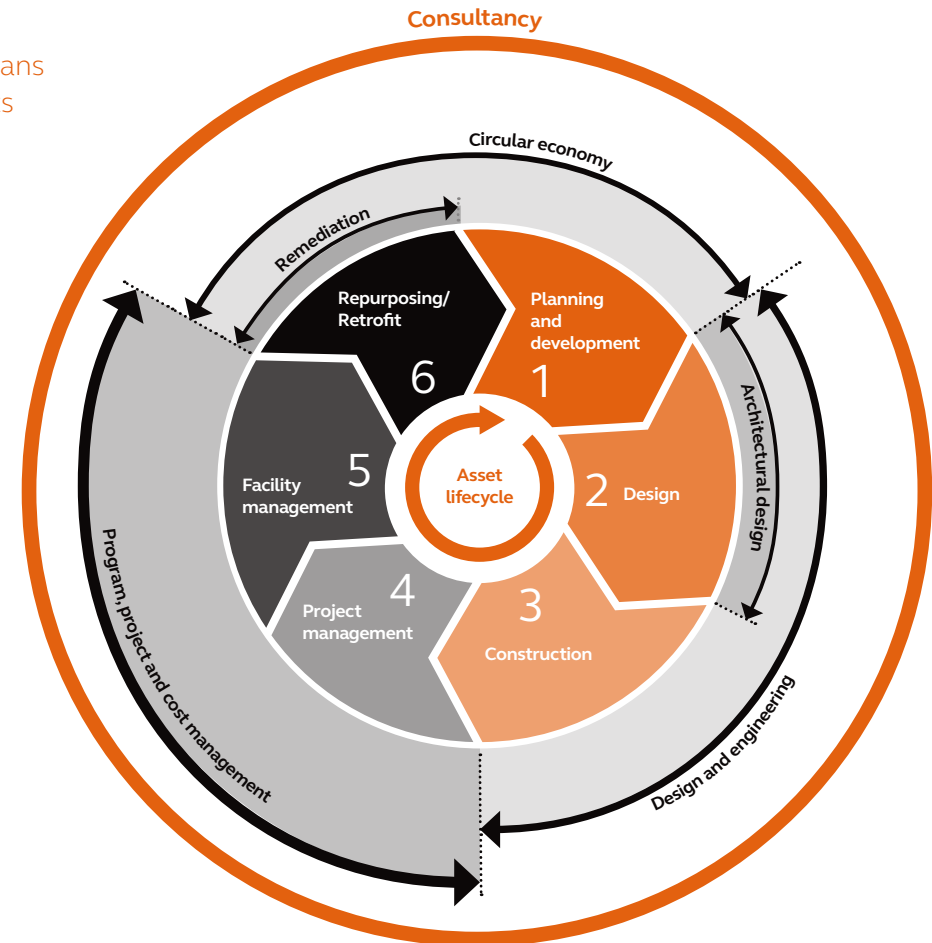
ans
s

Consultancy

Circular economy

Remediation

Repurposing/ Retrofit

6

Planning and development

1

Architectural design

Asset lifecycle

5

Facility management

2

Design

4

Project management

3

Construction

Program, project and cost management

Design and engineering